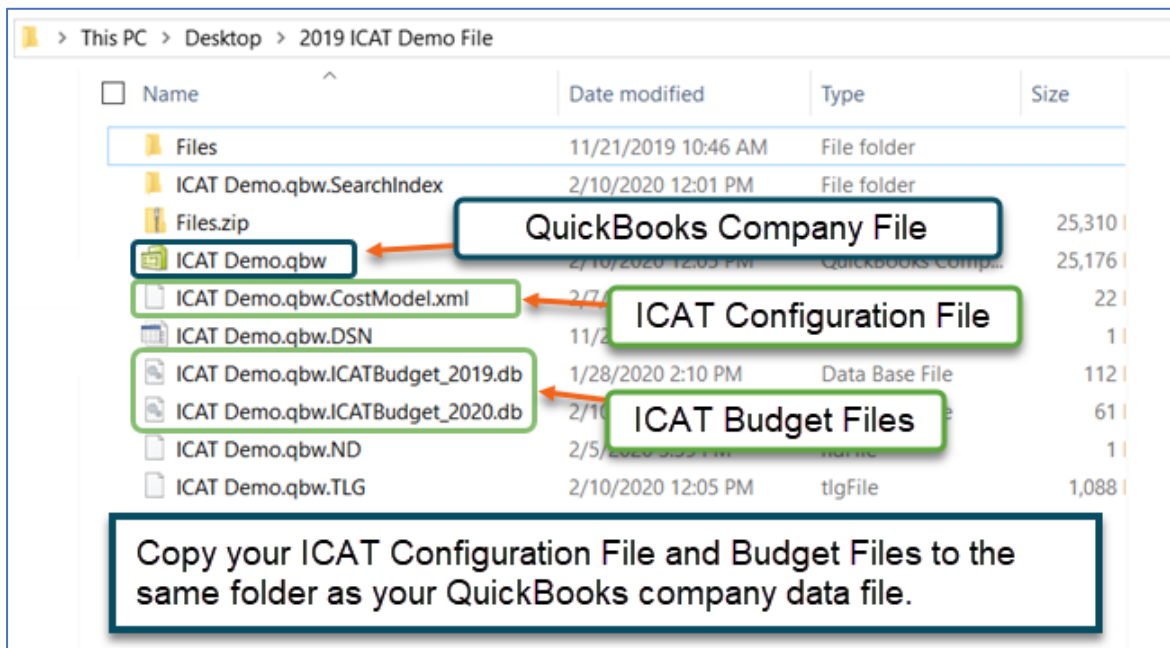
> This PC > Desktop > 2019 ICAT Demo File

| Name | Date modified | Type | Size |
|---|---|---|---|
| Files | 11/21/2019 10:46 AM | File folder | |
| ICAT Demo.qbw.SearchIndex | 2/10/2020 12:01 PM | File folder | |
| Files.zip | | | 25,310 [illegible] |
| ICAT Demo.qbw | 2/10/2020 12:05 PM | QuickBooks Comp... | 25,176 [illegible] |
| ICAT Demo.qbw.CostModel.xml | 2/7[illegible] | | 22 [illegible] |
| ICAT Demo.qbw.DSN | 11/2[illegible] | | 1 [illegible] |
| ICAT Demo.qbw.ICATBudget_2019.db | 1/28/2020 2:10 PM | Data Base File | 112 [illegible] |
| ICAT Demo.qbw.ICATBudget_2020.db | 2/10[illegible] | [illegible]e | 61 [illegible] |
| ICAT Demo.qbw.ND | 2/5/2020 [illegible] | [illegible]File | 1 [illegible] |
| ICAT Demo.qbw.TLG | 2/10/2020 12:05 PM | tlgFile | 1,088 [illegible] |

QuickBooks Company File

ICAT Configuration File

ICAT Budget Files

Copy your ICAT Configuration File and Budget Files to the same folder as your QuickBooks company data file.